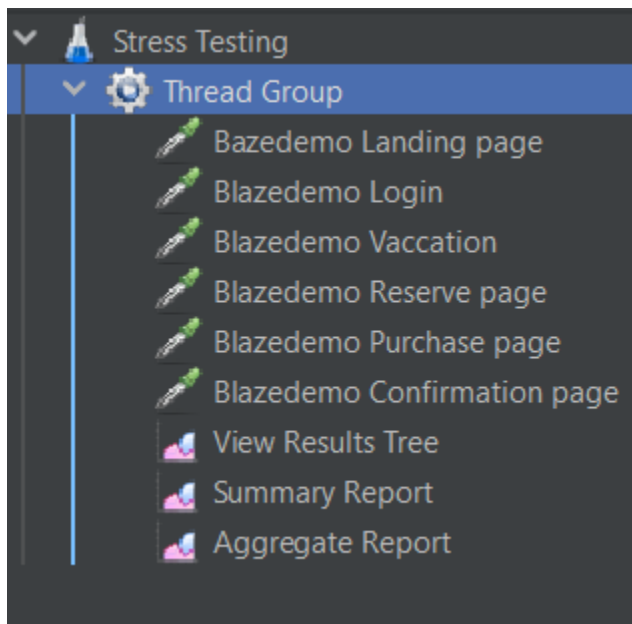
Stress Testing
Thread Group
Bazedemo Landing page
Blazedemo Login
Blazedemo Vaccation
Blazedemo Reserve page
Blazedemo Purchase page
Blazedemo Confirmation page
View Results Tree
Summary Report
Aggregate Report